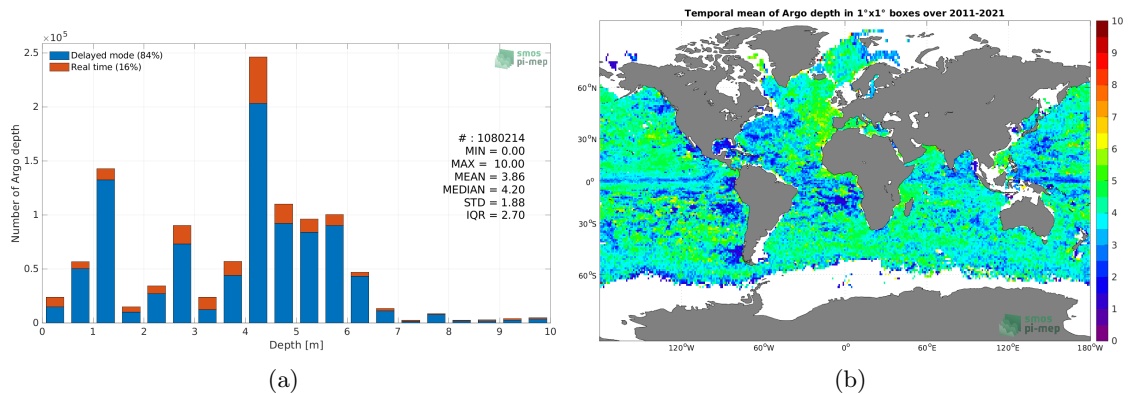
$\times 10^5$

Delayed mode (84%)
Real time (16%)

smos pi-mep

2.5
2
1.5
1
0.5
0

Number of Argo depth

# : 1080214
MIN = 0.00
MAX = 10.00
MEAN = 3.86
MEDIAN = 4.20
STD = 1.88
IQR = 2.70

0 1 2 3 4 5 6 7 8 9 10
Depth [m]

(a)

Temporal mean of Argo depth in 1°x1° boxes over 2011-2021

60°N
30°N
0°
30°S
60°S

120°W 60°W 0° 60°E 120°E 180°W

smos pi-mep

10
9
8
7
6
5
4
3
2
1
0

(b)